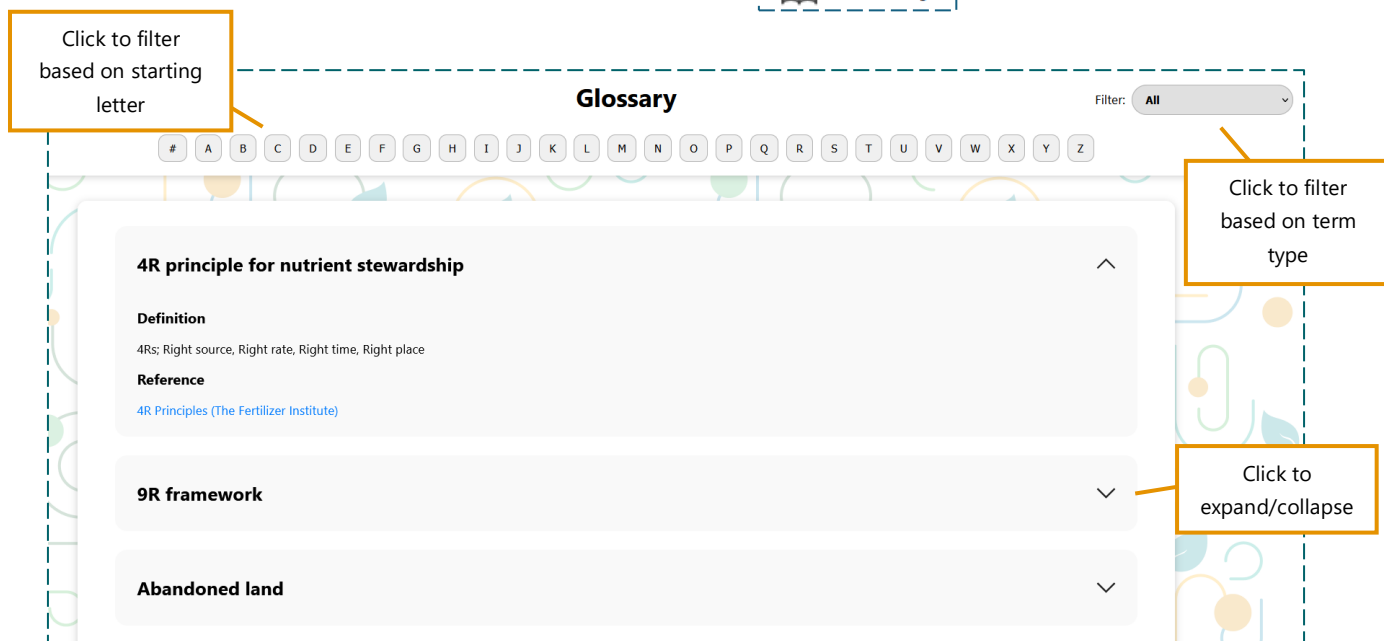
Click to filter based on starting letter

Glossary

Filter: All

# A B C D E F G H I J K L M N O P Q R S T U V W X Y Z

Click to filter based on term type

4R principle for nutrient stewardship

Definition

4Rs; Right source, Right rate, Right time, Right place

Reference

4R Principles (The Fertilizer Institute)

9R framework

Click to expand/collapse

Abandoned land